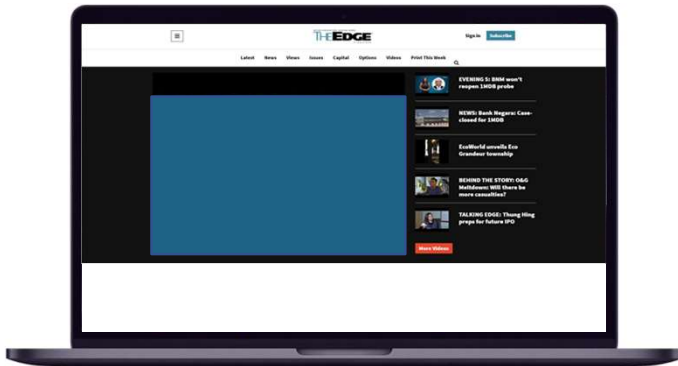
THE EDGE

Sign in Subscribe

Latest News Views Issues Capital Options Videos Print This Week

EVENING 5: BNM won't reopen 1MDB probe

NEWS: Bank Negara: Case closed for 1MDB

EcoWorld unveils Eco Grandeur township

BEHIND THE STORY: O&G Meltdown: Will there be more casualties?

TALKING EDGE: Thung Hing preps for future IPO

More Videos